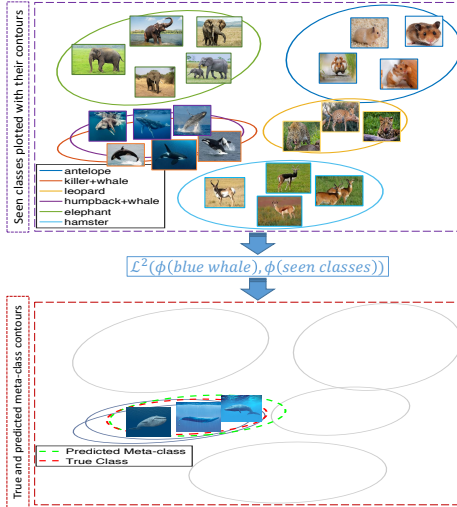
Seen classes plotted with their contours

antelope
killer+whale
leopard
humpback+whale
elephant
hamster

$\mathcal{L}^2(\phi(blue\ whale), \phi(seen\ classes))$

True and predicted meta-class contours

Predicted Meta-class
True Class